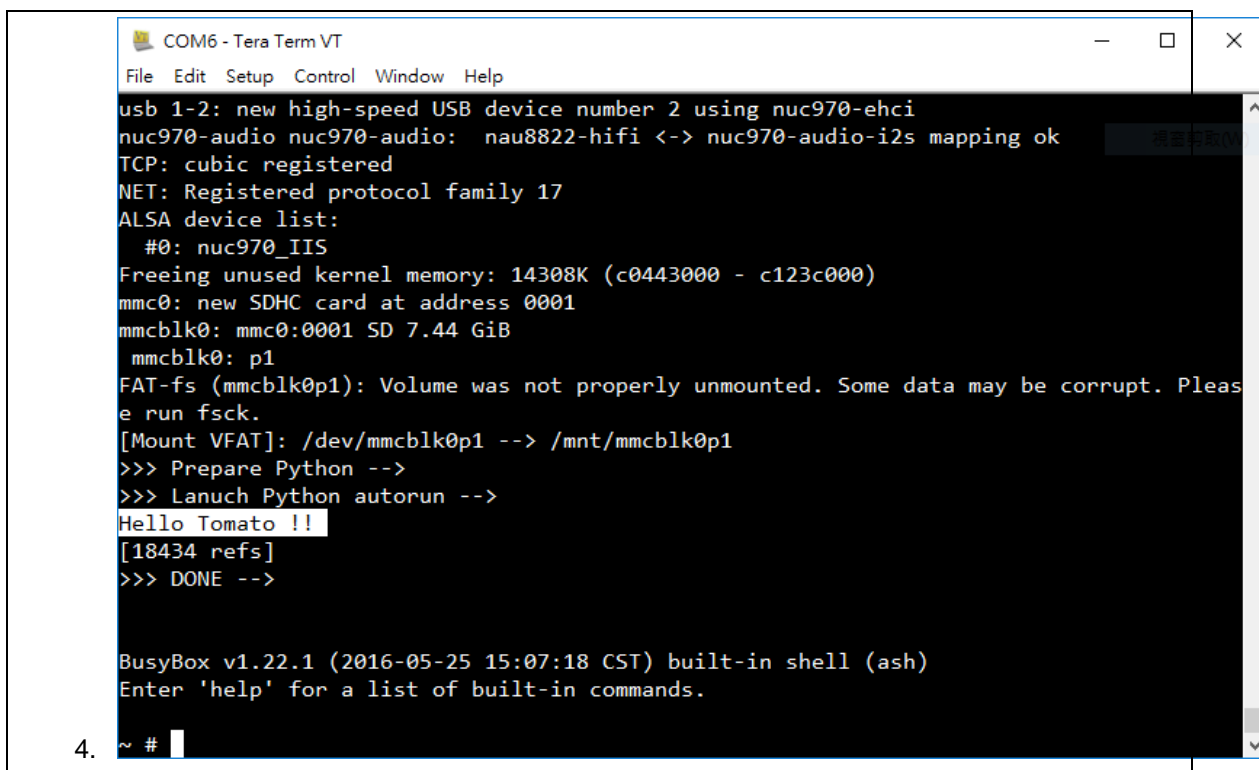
COM6 - Tera Term VT

File Edit Setup Control Window Help

usb 1-2: new high-speed USB device number 2 using nuc970-ehci
nuc970-audio nuc970-audio: nau8822-hifi <-> nuc970-audio-i2s mapping ok
TCP: cubic registered
NET: Registered protocol family 17
ALSA device list:
#0: nuc970_IIS
Freeing unused kernel memory: 14308K (c0443000 - c123c000)
mmc0: new SDHC card at address 0001
mmcblk0: mmc0:0001 SD 7.44 GiB
mmcblk0: p1
FAT-fs (mmcblk0p1): Volume was not properly unmounted. Some data may be corrupt. Please run fsck.
[Mount VFAT]: /dev/mmcblk0p1 --> /mnt/mmcblk0p1
>>> Prepare Python -->
>>> Lanuch Python autorun -->
Hello Tomato !!
[18434 refs]
>>> DONE -->

BusyBox v1.22.1 (2016-05-25 15:07:18 CST) built-in shell (ash)
Enter 'help' for a list of built-in commands.

4. ~ #